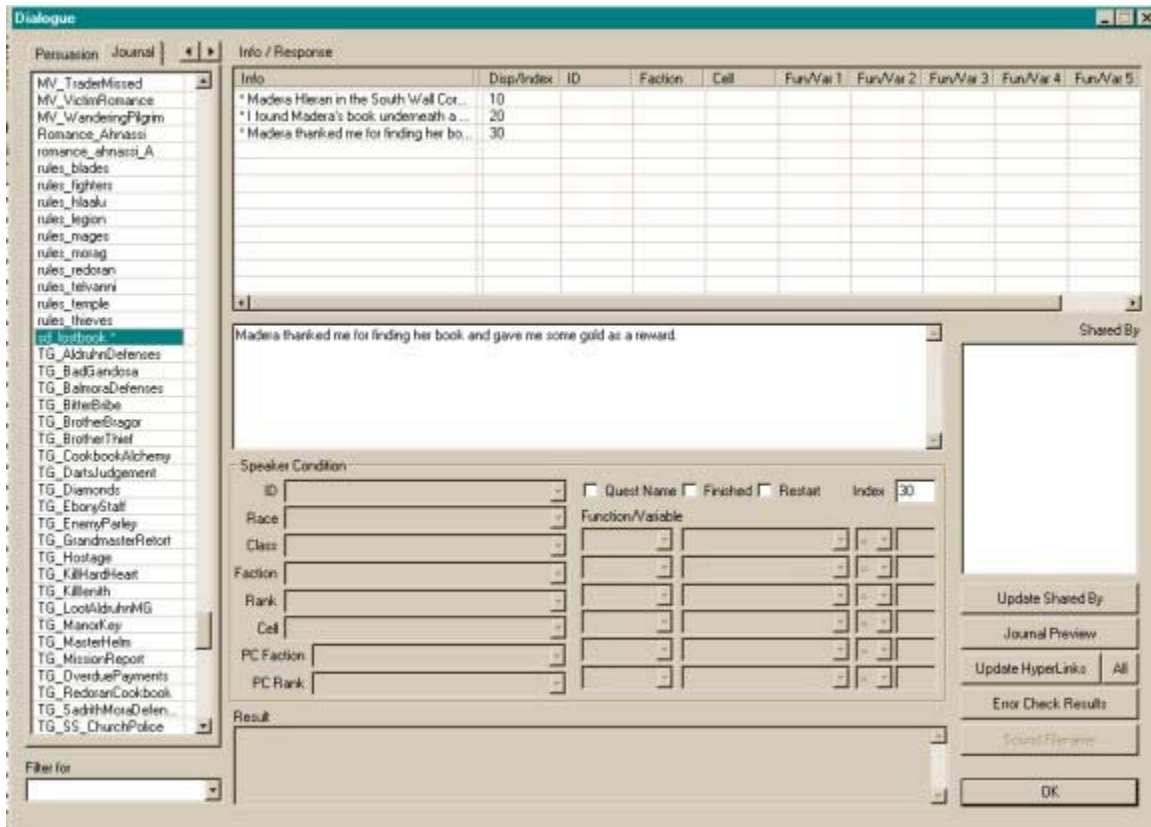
Dialogue

Persuasion Journal

MV_TraderMissed
MV_VictimRomance
MV_WanderingPilgrim
Romance_Ahnassi
romance_ahnassi_A
rules_blades
rules_fighters
rules_hlaalu
rules_legion
rules_mages
rules_morag
rules_redoran
rules_telvanni
rules_temple
rules_thieves
sd_lostbook *
TG_AldruhnDefenses
TG_BadGandosa
TG_BalmoraDefenses
TG_BitterBribe
TG_BrotherBragor
TG_BrotherThief
TG_CookbookAlchemy
TG_DartsJudgement
TG_Diamonds
TG_EbonyStaff
TG_EnemyParley
TG_GrandmasterRetort
TG_Hostage
TG_KillHardHeart
TG_Killienith
TG_LootAldruhnMG
TG_ManorKey
TG_MasterHelm
TG_MissionReport
TG_OverduePayments
TG_RedoranCookbook
TG_SadrithMoraDefen...
TG_SS_ChurchPolice

Filter for

Info / Response

| Info | Disp/Index | ID | Faction | Cell | Fun/Var 1 | Fun/Var 2 | Fun/Var 3 | Fun/Var 4 | Fun/Var 5 |
|---|---|---|---|---|---|---|---|---|---|
| * Madera Hleran in the South Wall Cor... | 10 | | | | | | | | |
| * I found Madera's book underneath a ... | 20 | | | | | | | | |
| * Madera thanked me for finding her bo... | 30 | | | | | | | | |

Madera thanked me for finding her book and gave me some gold as a reward.

Shared By

Speaker Condition
ID
Race
Class
Faction
Rank
Cell
PC Faction
PC Rank

Quest Name Finished Restart Index 30
Function/Variable

Update Shared By
Journal Preview
Update HyperLinks All
Error Check Results
Sound Filename

Result

OK